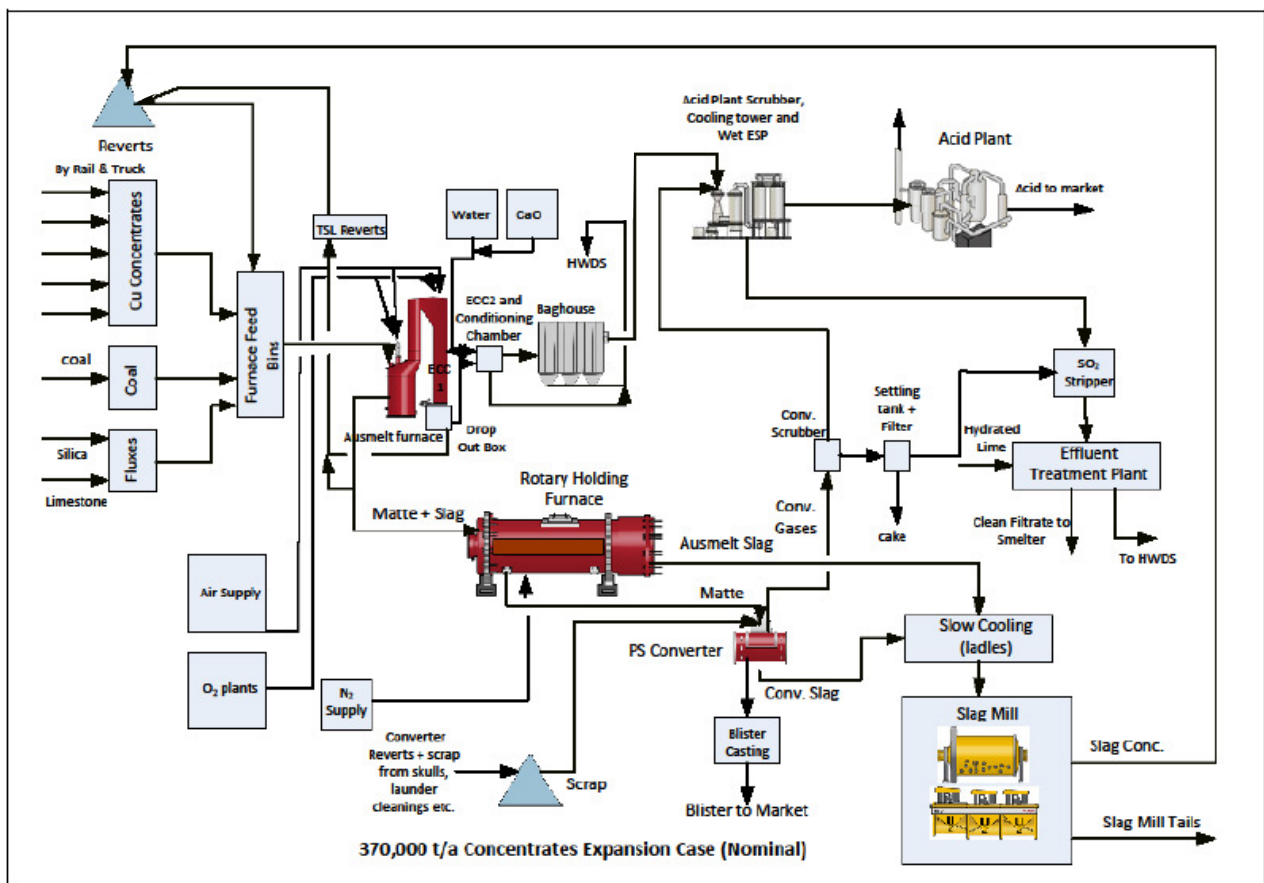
Reverts

By Rail & Truck

Cu Concentrates

coal

Coal

Silica

Fluxes

Limestone

Furnace Feed Bins

TSL Reverts

Water

CaO

HWDS

ECC2 and Conditioning Chamber

Baghouse

ECC 1

Ausmelt furnace

Drop Out Box

Acid Plant Scrubber, Cooling tower and Wet ESP

Acid Plant

Acid to market

$SO_2$ Stripper

Settling tank + Filter

Hydrated Lime

Conv. Scrubber

Effluent Treatment Plant

cake

Clean Filtrate to Smelter

To HWDS

Conv. Gases

Rotary Holding Furnace

Matte + Slag

Ausmelt Slag

Air Supply

Matte

$O_2$ plants

$N_2$ Supply

PS Converter

Conv. Slag

Slow Cooling (ladles)

Slag Mill

Slag Conc.

Converter Reverts + scrap from skulls, launder cleanings etc.

Scrap

Blister Casting

Blister to Market

Slag Mill Tails

370,000 t/a Concentrates Expansion Case (Nominal)